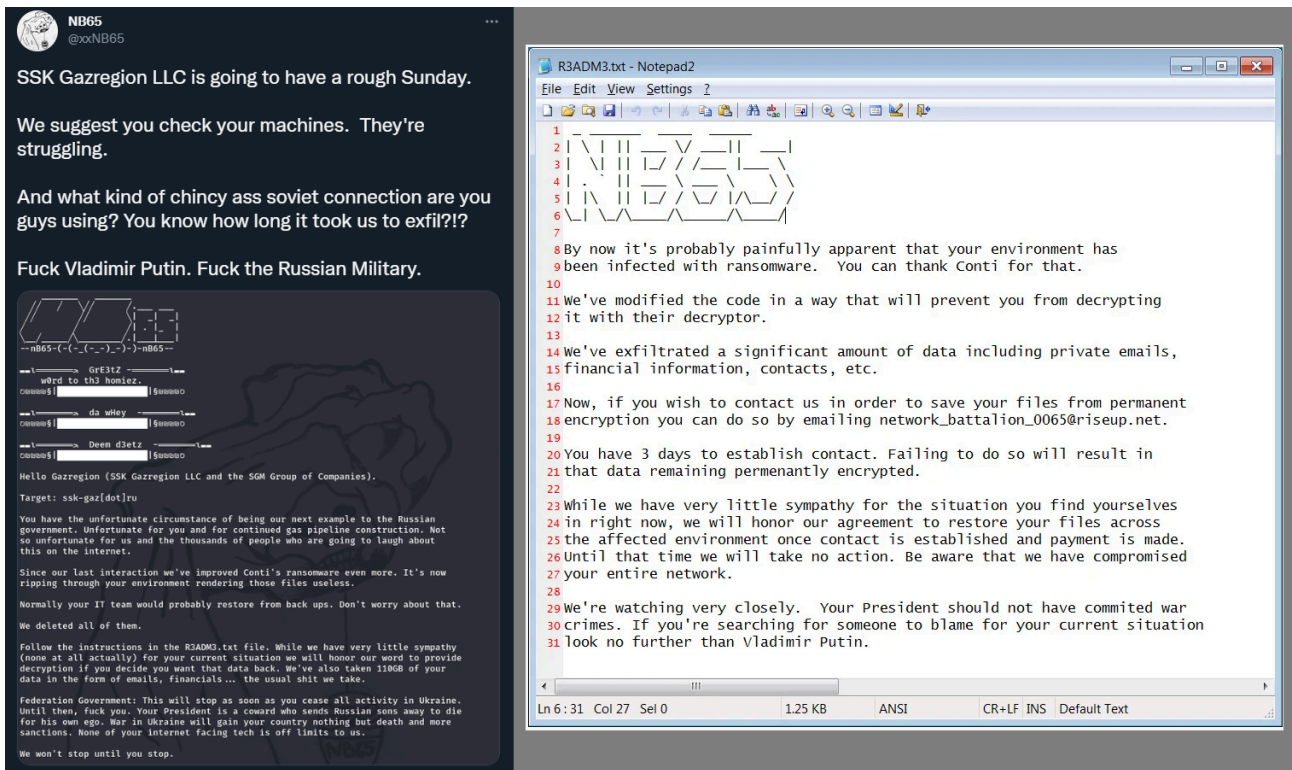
NB65
@xxNB65

SSK Gazregion LLC is going to have a rough Sunday.

We suggest you check your machines. They're struggling.

And what kind of chincy ass soviet connection are you guys using? You know how long it took us to exfil?!?

Fuck Vladimir Putin. Fuck the Russian Military.

--nB65-(-(-_(-_-)_-)-)-nB65--

GrE3tZ
w0rd to th3 homiez.

da wHey

Deen d3etz

Hello Gazregion (SSK Gazregion LLC and the SGM Group of Companies).

Target: ssk-gaz[dot]ru

You have the unfortunate circumstance of being our next example to the Russian government. Unfortunate for you and for continued gas pipeline construction. Not so unfortunate for us and the thousands of people who are going to laugh about this on the internet.

Since our last interaction we've improved Conti's ransomware even more. It's now ripping through your environment rendering those files useless.

Normally your IT team would probably restore from back ups. Don't worry about that.

We deleted all of them.

Follow the instructions in the R3ADM3.txt file. While we have very little sympathy (none at all actually) for your current situation we will honor our word to provide decryption if you decide you want that data back. We've also taken 110GB of your data in the form of emails, financials ... the usual shit we take.

Federation Government: This will stop as soon as you cease all activity in Ukraine. Until then, fuck you. Your President is a coward who sends Russian sons away to die for his own ego. War in Ukraine will gain your country nothing but death and more sanctions. None of your internet facing tech is off limits to us.

We won't stop until you stop.

R3ADM3.txt - Notepad2
File Edit View Settings ?

1
2
3
4
5
6
7
8 By now it's probably painfully apparent that your environment has
9 been infected with ransomware. You can thank Conti for that.
10
11 We've modified the code in a way that will prevent you from decrypting
12 it with their decryptor.
13
14 We've exfiltrated a significant amount of data including private emails,
15 financial information, contacts, etc.
16
17 Now, if you wish to contact us in order to save your files from permanent
18 encryption you can do so by emailing network_battalion_0065@riseup.net.
19
20 You have 3 days to establish contact. Failing to do so will result in
21 that data remaining permenantly encrypted.
22
23 While we have very little sympathy for the situation you find yourselves
24 in right now, we will honor our agreement to restore your files across
25 the affected environment once contact is established and payment is made.
26 Until that time we will take no action. Be aware that we have compromised
27 your entire network.
28
29 We're watching very closely. Your President should not have commited war
30 crimes. If you're searching for someone to blame for your current situation
31 look no further than Vladimir Putin.

Ln 6 : 31 Col 27 Sel 0 1.25 KB ANSI CR+LF INS Default Text